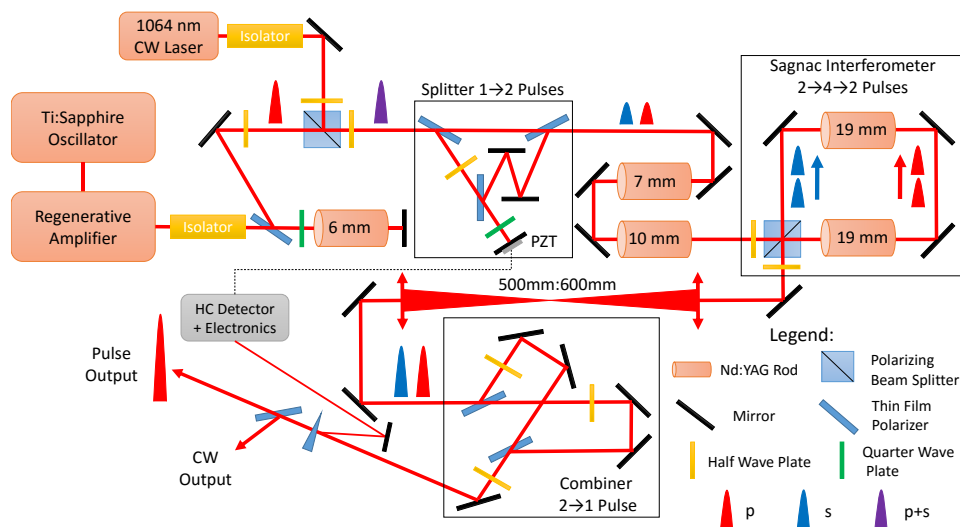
1064 nm CW Laser

Isolator

Ti:Sapphire Oscillator

Regenerative Amplifier

Isolator

6 mm

Splitter 1→2 Pulses

PZT

7 mm

10 mm

Sagnac Interferometer 2→4→2 Pulses

19 mm

19 mm

500mm:600mm

HC Detector + Electronics

Pulse Output

CW Output

Combiner 2→1 Pulse

Legend:

Nd:YAG Rod

Polarizing Beam Splitter

Mirror

Thin Film Polarizer

Half Wave Plate

Quarter Wave Plate

p

s

p+s